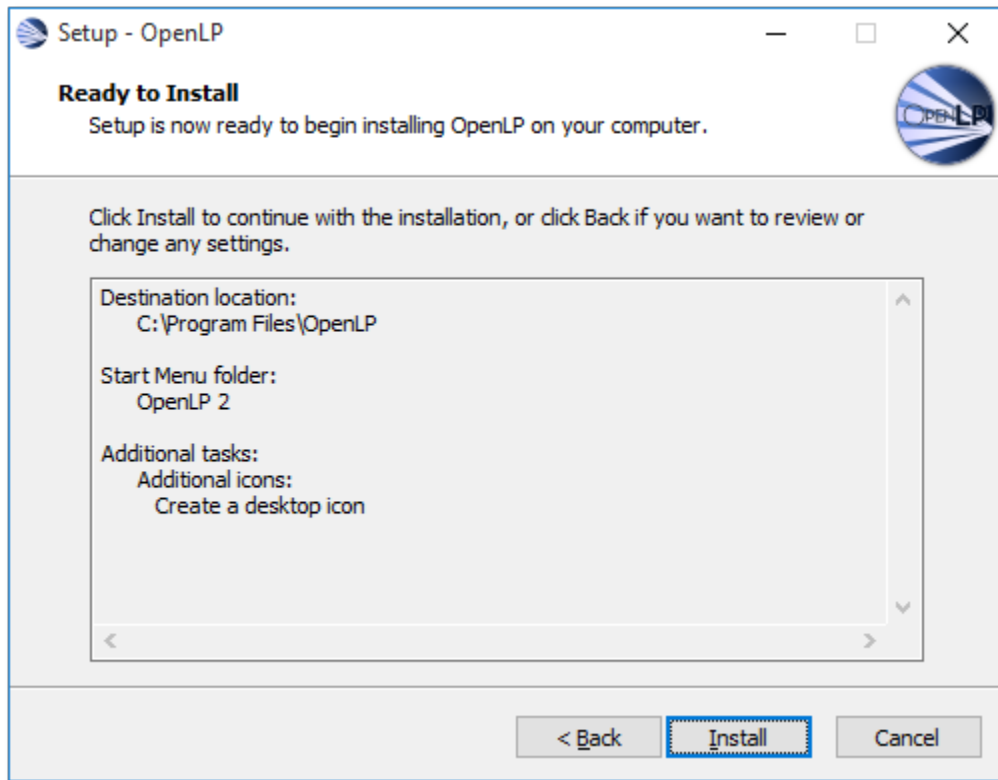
Setup - OpenLP

Ready to Install
Setup is now ready to begin installing OpenLP on your computer.

OPENLP

Click Install to continue with the installation, or click Back if you want to review or change any settings.

Destination location:
C:\Program Files\OpenLP

Start Menu folder:
OpenLP 2

Additional tasks:
Additional icons:
Create a desktop icon

< Back
Install
Cancel